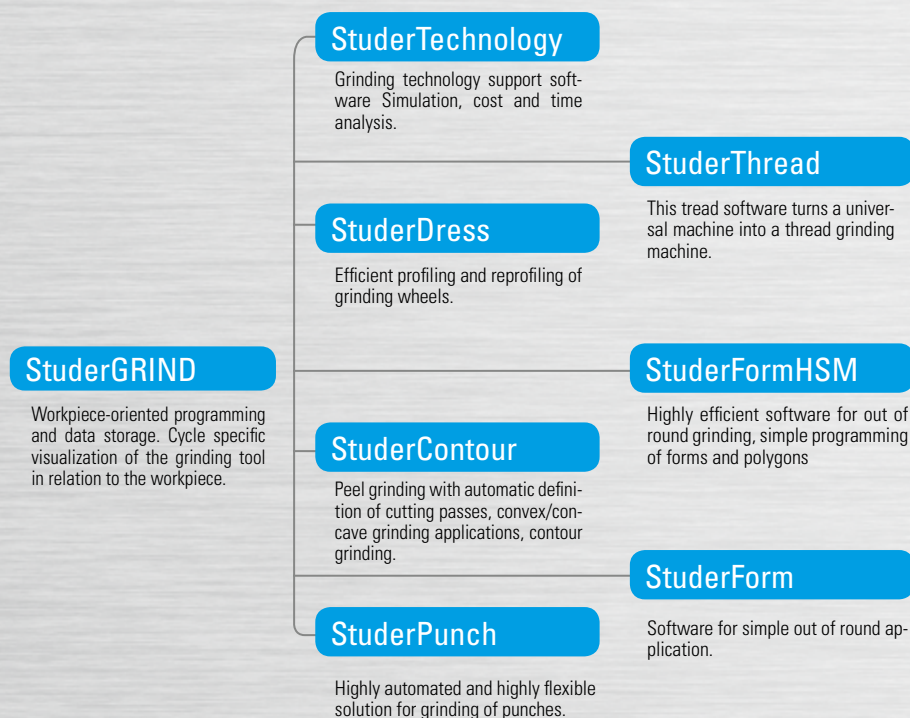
StuderGRIND

Workpiece-oriented programming and data storage. Cycle specific visualization of the grinding tool in relation to the workpiece.

StuderTechnology

Grinding technology support software Simulation, cost and time analysis.

StuderDress

Efficient profiling and reprofiling of grinding wheels.

StuderContour

Peel grinding with automatic definition of cutting passes, convex/concave grinding applications, contour grinding.

StuderPunch

Highly automated and highly flexible solution for grinding of punches.

StuderThread

This tread software turns a universal machine into a thread grinding machine.

StuderFormHSM

Highly efficient software for out of round grinding, simple programming of forms and polygons

StuderForm

Software for simple out of round application.